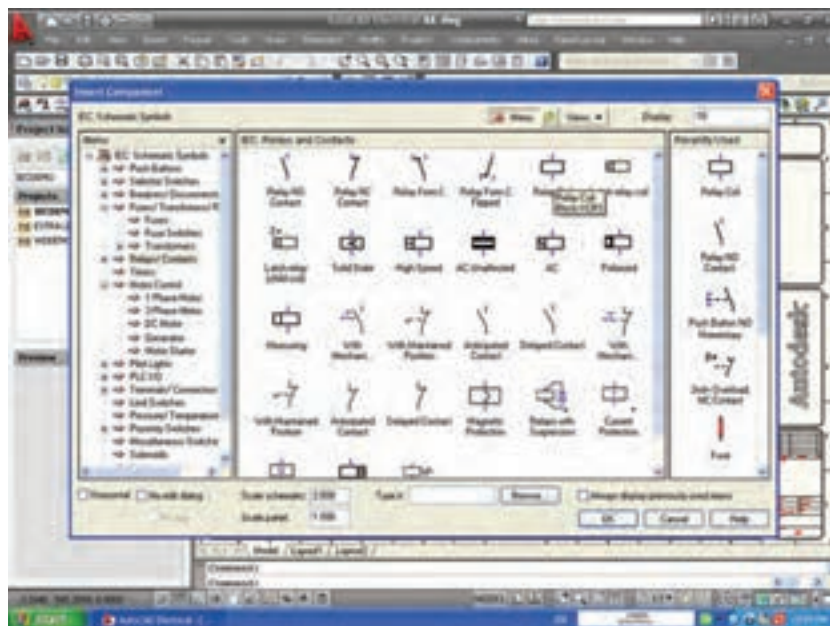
Insert Component

IEC Schematic Symbols

Menu

Views

Display

IEC Schematic Symbols
Push Buttons
Selector Switches
Breakers/Disconnects
Fuses/Transformers/R
Fuses
Fuse Switches
Transformers
Relays/Contacts
Timers
Motor Control
1 Phase Motor
3 Phase Motor
DC Motor
Generator
Motor Starter
Pilot Lights
PLC I/O
Terminals/Connectors
Limit Switches
Pressure/Temperature
Proximity Switches
Miscellaneous Switches
Solenoids

IEC: Relays and Contacts

Relay NO Contact
Relay NC Contact
Relay Form C
Relay Form C Flipped
Relay Coil
Relay Coil (Block 0.5")

Latch relay
Solid State
High Speed
AC Unaffected
AC
Polarized

Measuring
With Mechani...
With Maintained Position
Anticipated Contact
Delayed Contact
With Mechani...

With Maintained Position
Anticipated Contact
Delayed Contact
Magnetic Protection
Relays with Suppression
Current Protection

Recently Used

Relay Coil

Relay NO Contact

Push Button NO Momentary

Switch Overload NC Contact

Fuse

Horizontal
No edit dialog
Scale schematic
Scale panel
Type it
Browse
Always display previously used menu
OK
Cancel
Help

Model
Layout1
Layout2

Command:
Command:

Autodesk